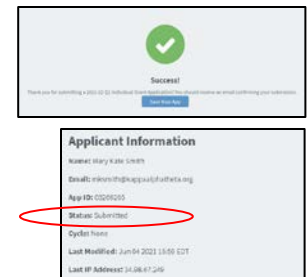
Success!

Thank you for submitting a 2021-22-32 Individual Grant Application! You should receive an email confirming your submission.

Save Your App

Applicant Information

Name: Mary Kate Smith

Email: mksmith@kappaalphatheta.org

App ID: 03/09265

Status: Submitted

Cycle: None

Last Modified: Jun 04 2021 15:58 EDT

Last IP Address: 14.98.67.249